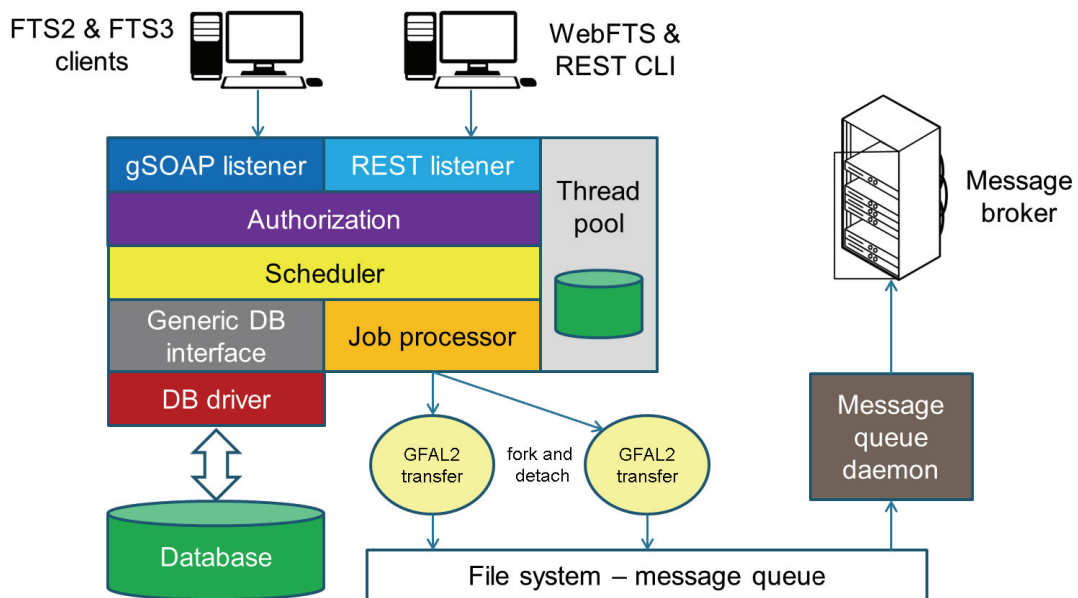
FTS2 & FTS3 clients

WebFTS & REST CLI

gSOAP listener

REST listener

Thread pool

Authorization

Scheduler

Generic DB interface

Job processor

DB driver

Message broker

Message queue daemon

GFAL2 transfer

fork and detach

GFAL2 transfer

Database

File system – message queue